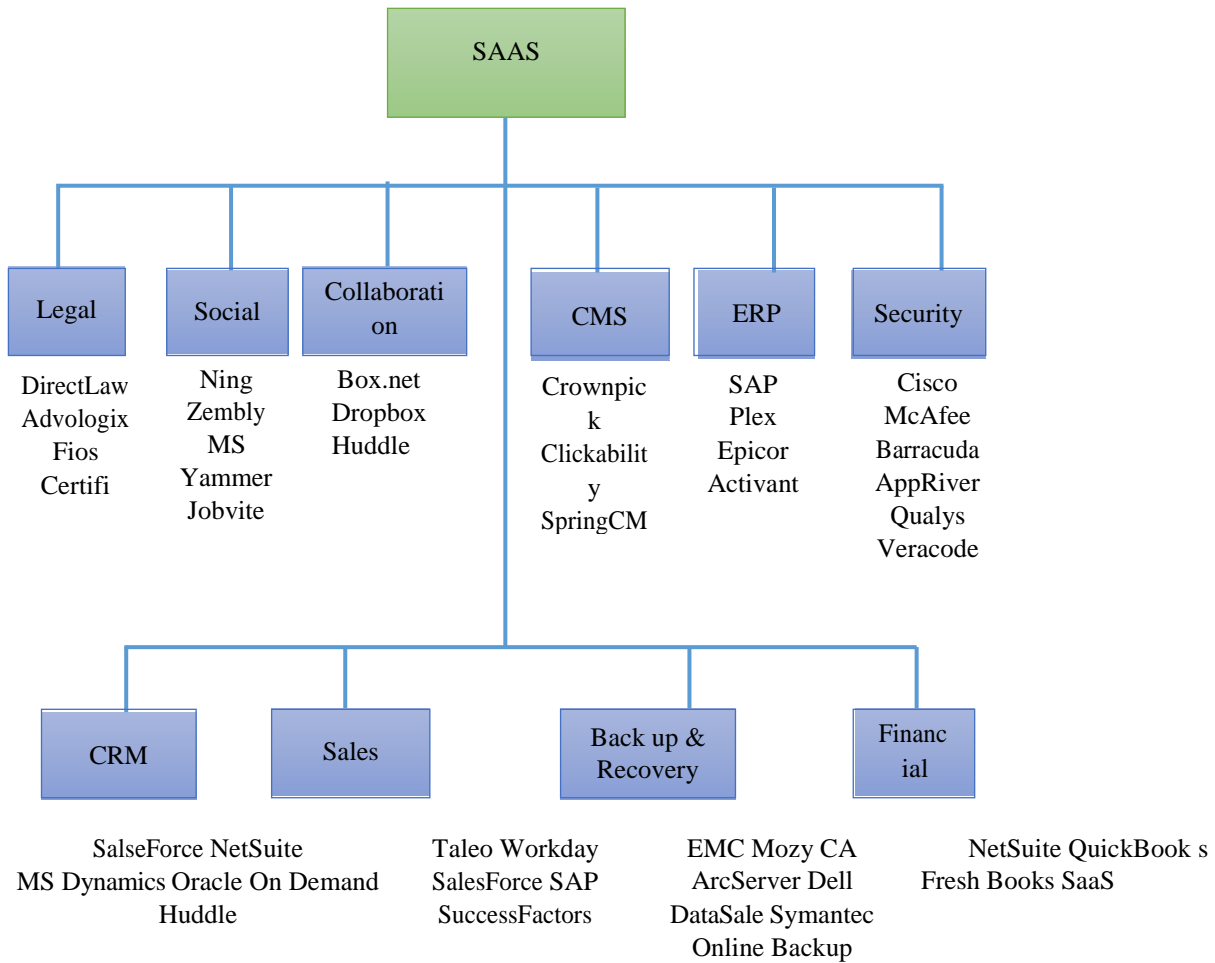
SAAS

Legal
DirectLaw
Advologix
Fios
Certifi

Social
Ning
Zembly
MS
Yammer
Jobvite

Collaboration
Box.net
Dropbox
Huddle

CMS
Crownpick
Clickability
SpringCM

ERP
SAP
Plex
Epicor
Activant

Security
Cisco
McAfee
Barracuda
AppRiver
Qualys
Veracode

CRM
SalseForce NetSuite
MS Dynamics Oracle On Demand
Huddle

Sales
Taleo Workday
SalesForce SAP
SuccessFactors

Back up & Recovery
EMC Mozy CA
ArcServer Dell
DataSale Symantec
Online Backup

Financial
NetSuite QuickBook s
Fresh Books SaaS